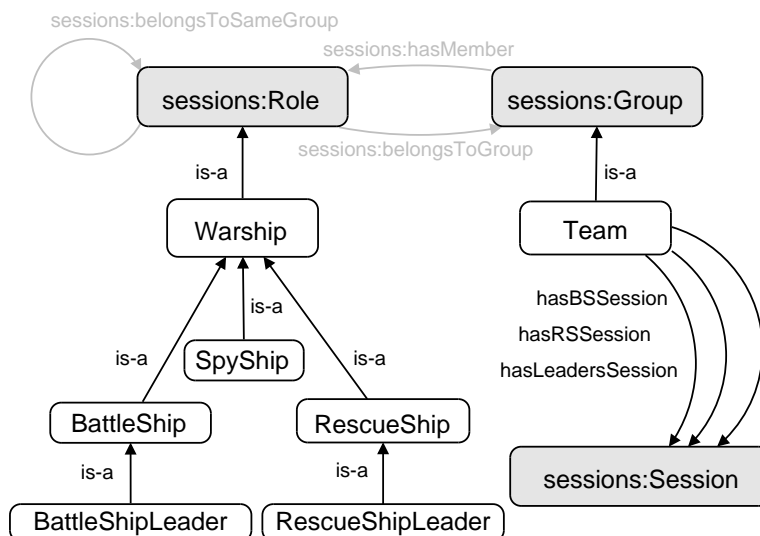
sessions:belongsToSameGroup

sessions:hasMember

sessions:Role

sessions:Group

sessions:belongsToGroup

is-a

is-a

Warship

Team

is-a

SpyShip

is-a

is-a

hasBSSession

hasRSSession

hasLeadersSession

BattleShip

RescueShip

is-a

is-a

sessions:Session

BattleShipLeader

RescueShipLeader